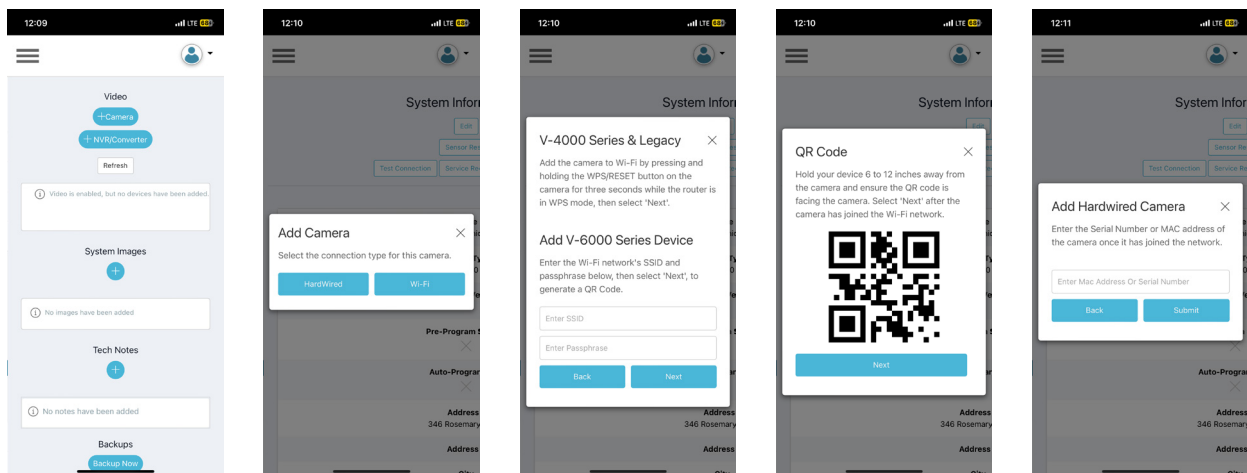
12:09 LTE

Video
+Camera
+ NVR/Converter
Refresh

Video is enabled, but no devices have been added.

System Images
+

No images have been added

Tech Notes
+

No notes have been added

Backups
Backup Now

12:10 LTE

System Infor
Edit
Sensor Re
Test Connection Service Re

Add Camera
Select the connection type for this camera.
HardWired Wi-Fi

Pre-Program
Auto-Program
Address
346 Rosemary
Address

12:10 LTE

System Infor

V-4000 Series & Legacy
Add the camera to Wi-Fi by pressing and holding the WPS/RESET button on the camera for three seconds while the router is in WPS mode, then select 'Next'.

Add V-6000 Series Device
Enter the Wi-Fi network's SSID and passphrase below, then select 'Next', to generate a QR Code.
Enter SSID
Enter Passphrase
Back Next

Address
346 Rosemary

12:10 LTE

System Infor

QR Code
Hold your device 6 to 12 inches away from the camera and ensure the QR code is facing the camera. Select 'Next' after the camera has joined the Wi-Fi network.
Next

Address
346 Rosemary
Address

12:11 LTE

System Infor
Edit
Sensor Re
Test Connection Service Re

Add Hardwired Camera
Enter the Serial Number or MAC address of the camera once it has joined the network.
Enter Mac Address Or Serial Number
Back Submit

Auto-Progra
Address
346 Rosemary
Address